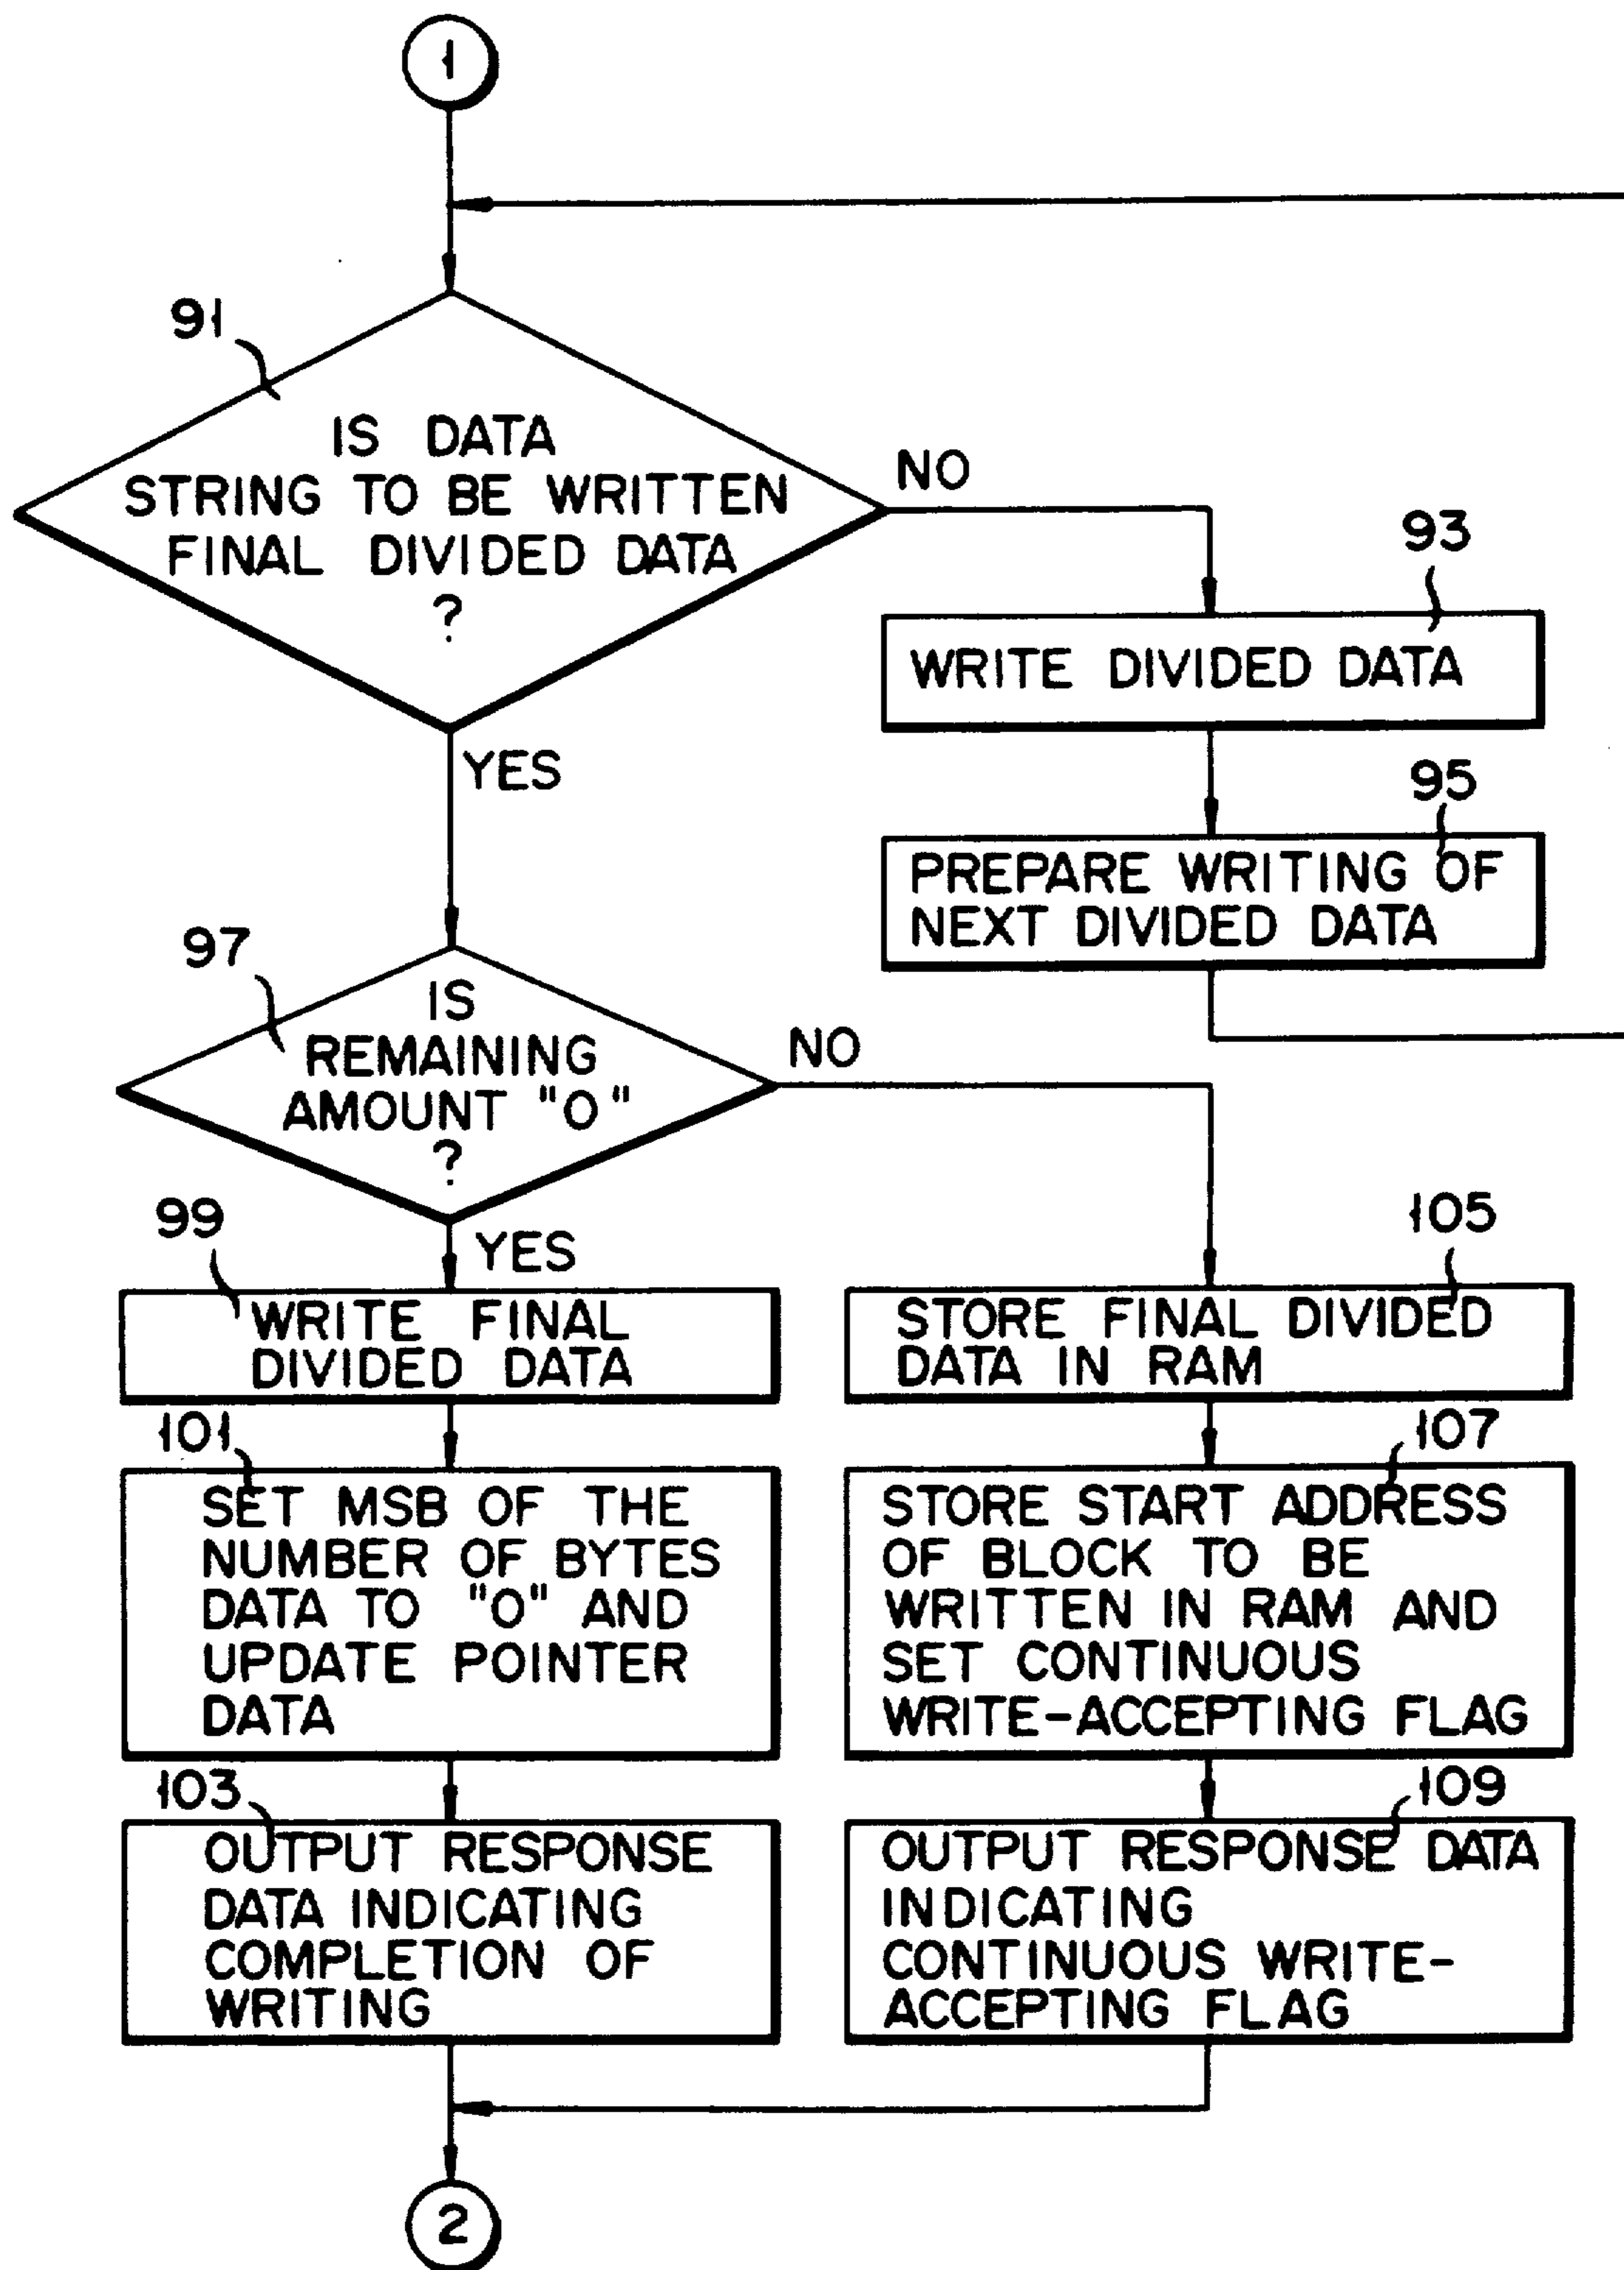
1

91

IS DATA STRING TO BE WRITTEN FINAL DIVIDED DATA ?

NO

93

WRITE DIVIDED DATA

95

PREPARE WRITING OF NEXT DIVIDED DATA

YES

97

IS REMAINING AMOUNT "0" ?

NO

99

YES

WRITE FINAL DIVIDED DATA

105

STORE FINAL DIVIDED DATA IN RAM

101

SET MSB OF THE NUMBER OF BYTES DATA TO "0" AND UPDATE POINTER DATA

107

STORE START ADDRESS OF BLOCK TO BE WRITTEN IN RAM AND SET CONTINUOUS WRITE-ACCEPTING FLAG

103

OUTPUT RESPONSE DATA INDICATING COMPLETION OF WRITING

109

OUTPUT RESPONSE DATA INDICATING CONTINUOUS WRITE-ACCEPTING FLAG

2